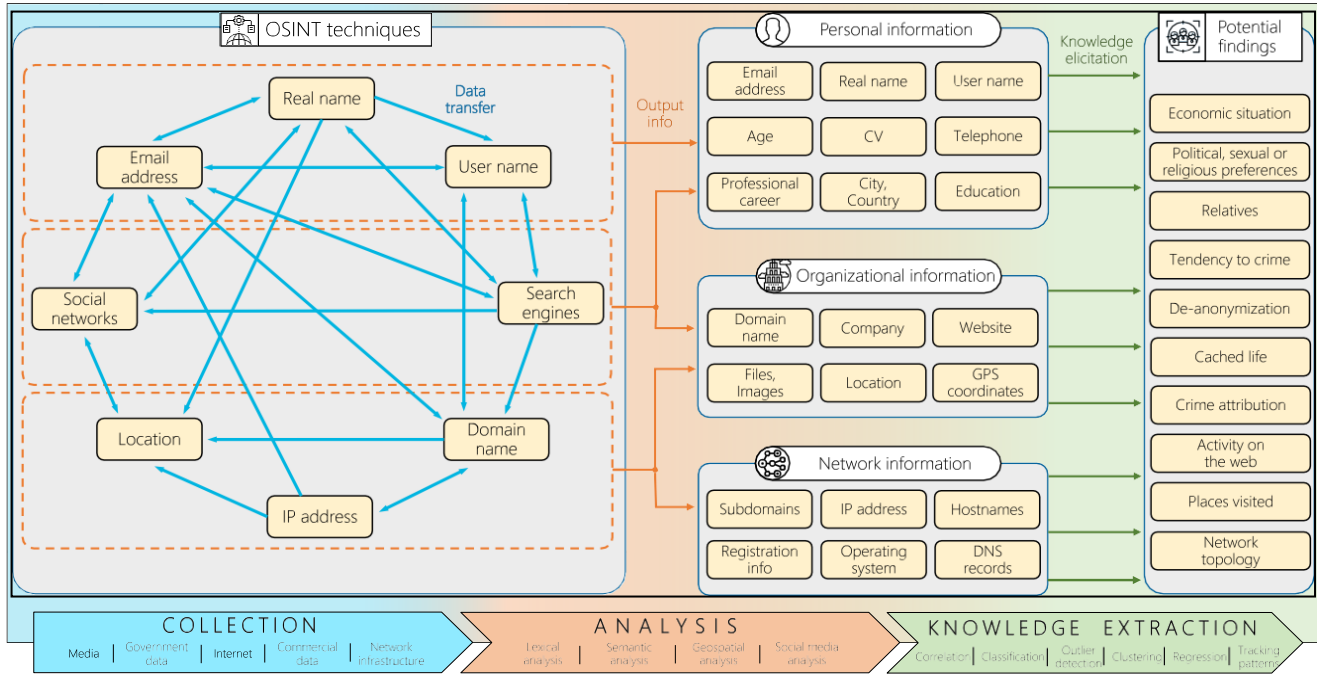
OSINT techniques

Real name
Data transfer
Email address
User name
Social networks
Search engines
Location
Domain name
IP address

Output info

Personal information
Email address
Real name
User name
Age
CV
Telephone
Professional career
City, Country
Education

Organizational information
Domain name
Company
Website
Files, Images
Location
GPS coordinates

Network information
Subdomains
IP address
Hostnames
Registration info
Operating system
DNS records

Knowledge elicitation

Potential findings
Economic situation
Political, sexual or religious preferences
Relatives
Tendency to crime
De-anonymization
Cached life
Crime attribution
Activity on the web
Places visited
Network topology

COLLECTION
Media | Government data | Internet | Commercial data | Network infrastructure

ANALYSIS
Lexical analysis | Semantic analysis | Geospatial analysis | Social media analysis

KNOWLEDGE EXTRACTION
Correlation | Classification | Outlier detection | Clustering | Regression | Tracking patterns